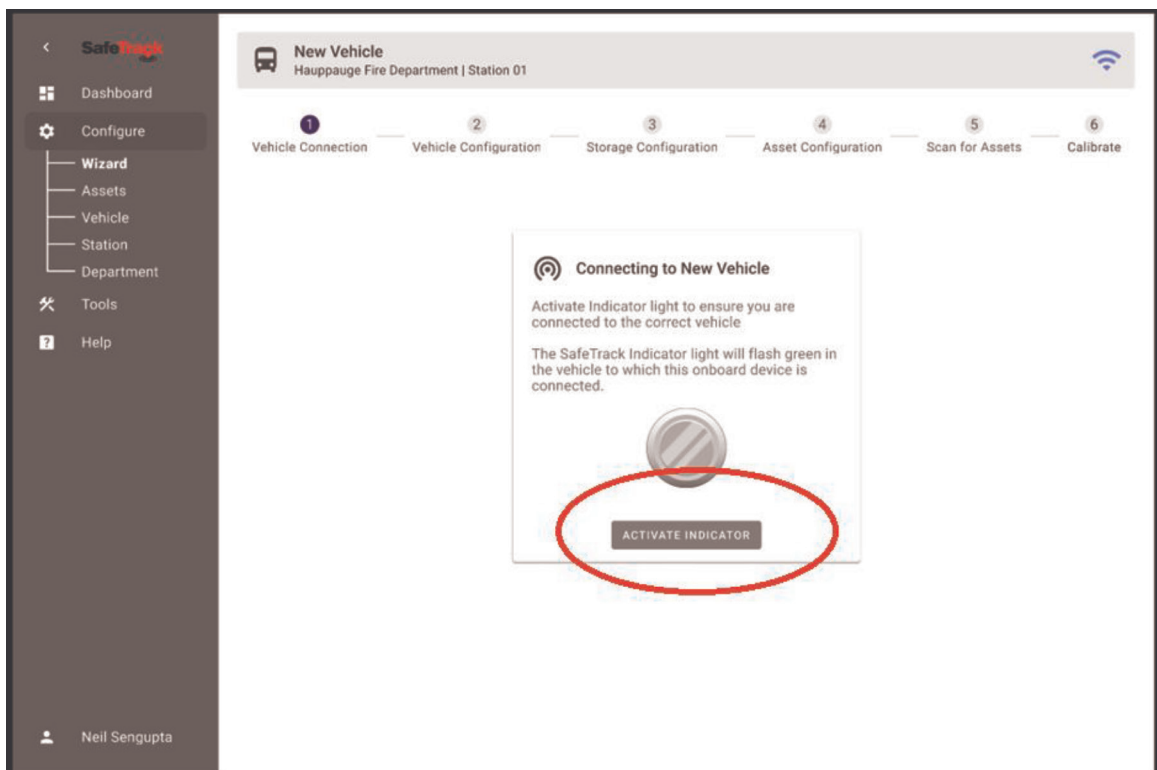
SafeTrack

Dashboard

Configure

Wizard

Assets

Vehicle

Station

Department

Tools

Help

Neil Sengupta

New Vehicle
Hauppauge Fire Department | Station 01

1 Vehicle Connection
2 Vehicle Configuration
3 Storage Configuration
4 Asset Configuration
5 Scan for Assets
6 Calibrate

Connecting to New Vehicle

Activate Indicator light to ensure you are connected to the correct vehicle

The SafeTrack Indicator light will flash green in the vehicle to which this onboard device is connected.

ACTIVATE INDICATOR